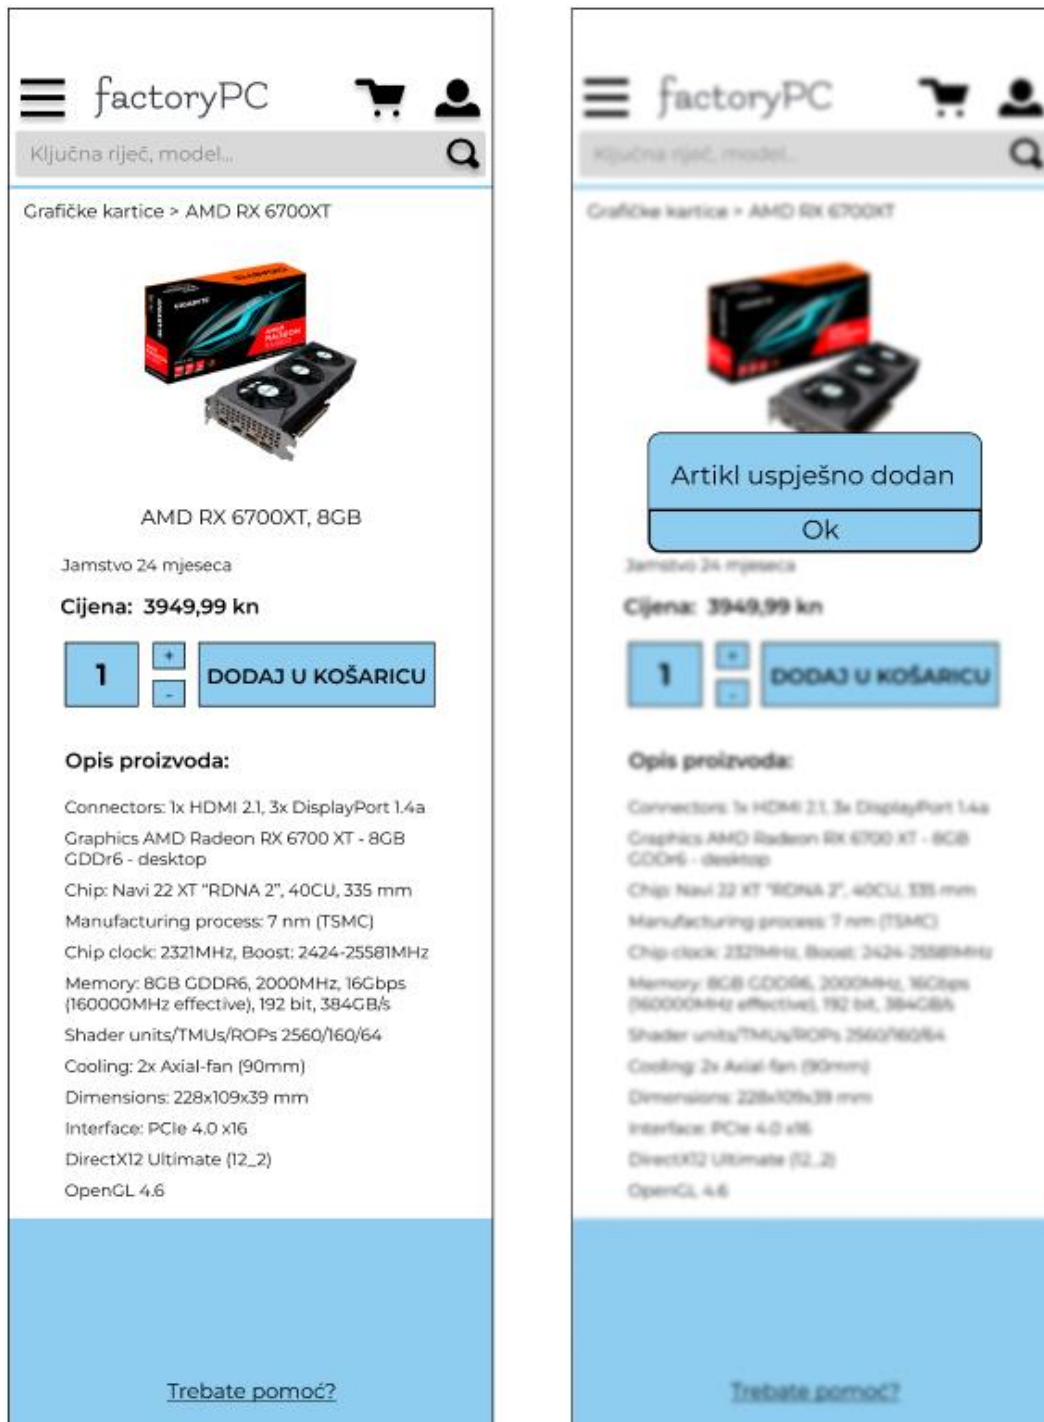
factoryPC

Ključna riječ, model...

Grafičke kartice > AMD RX 6700XT

AMD RX 6700XT, 8GB

Jamstvo 24 mjeseca

Cijena: 3949,99 kn

1 + - DODAJ U KOŠARICU

Opis proizvoda:

Connectors: 1x HDMI 2.1, 3x DisplayPort 1.4a

Graphics AMD Radeon RX 6700 XT - 8GB GDDr6 - desktop

Chip: Navi 22 XT "RDNA 2", 40CU, 335 mm

Manufacturing process: 7 nm (TSMC)

Chip clock: 2321MHz, Boost: 2424-25581MHz

Memory: 8GB GDDR6, 2000MHz, 16Gbps (160000MHz effective), 192 bit, 384GB/s

Shader units/TMUs/ROPs 2560/160/64

Cooling: 2x Axial-fan (90mm)

Dimensions: 228x109x39 mm

Interface: PCIe 4.0 x16

DirectX12 Ultimate (12_2)

OpenGL 4.6

Trebate pomoć?

factoryPC

Ključna riječ, model...

Grafičke kartice > AMD RX 6700XT

Artikl uspješno dodan

Ok

Jamstvo 24 mjeseca

Cijena: 3949,99 kn

1 + - DODAJ U KOŠARICU

Opis proizvoda:

Connectors: 1x HDMI 2.1, 3x DisplayPort 1.4a

Graphics AMD Radeon RX 6700 XT - 8GB GDDr6 - desktop

Chip: Navi 22 XT "RDNA 2", 40CU, 335 mm

Manufacturing process: 7 nm (TSMC)

Chip clock: 2321MHz, Boost: 2424-25581MHz

Memory: 8GB GDDR6, 2000MHz, 16Gbps (160000MHz effective), 192 bit, 384GB/s

Shader units/TMUs/ROPs 2560/160/64

Cooling: 2x Axial-fan (90mm)

Dimensions: 228x109x39 mm

Interface: PCIe 4.0 x16

DirectX12 Ultimate (12_2)

OpenGL 4.6

Trebate pomoć?